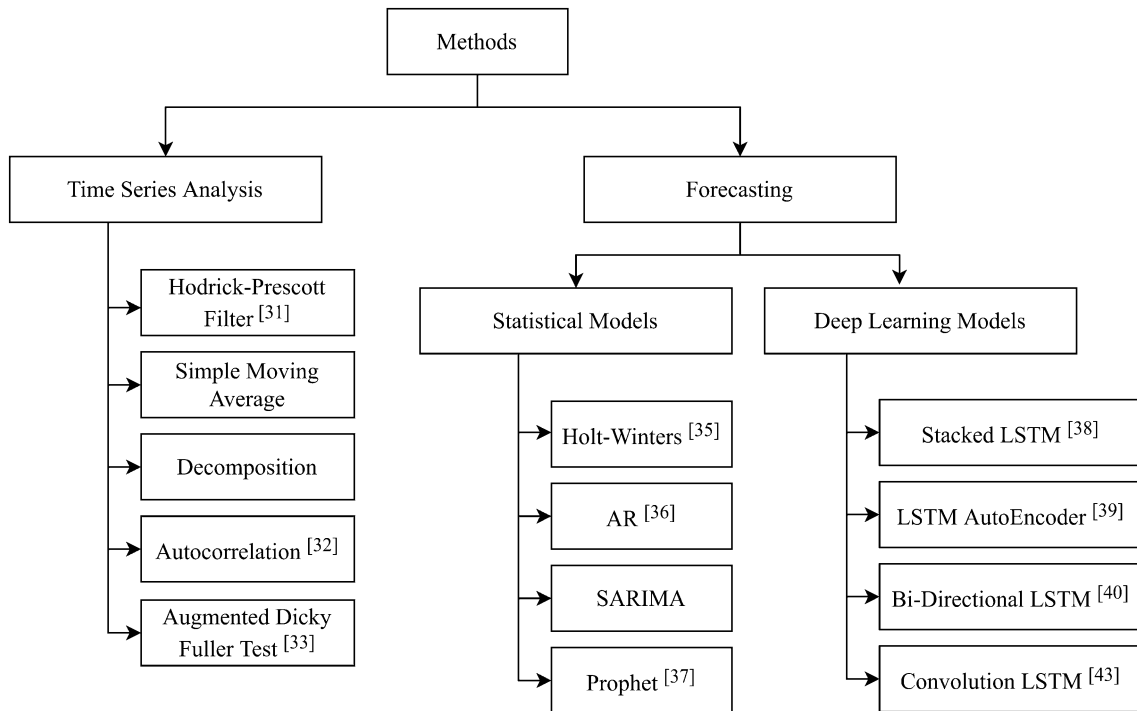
Methods

Time Series Analysis

Hodrick-Prescott Filter $^{[31]}$

Simple Moving Average

Decomposition

Autocorrelation $^{[32]}$

Augmented Dicky Fuller Test $^{[33]}$

Forecasting

Statistical Models

Holt-Winters $^{[35]}$

AR $^{[36]}$

SARIMA

Prophet $^{[37]}$

Deep Learning Models

Stacked LSTM $^{[38]}$

LSTM AutoEncoder $^{[39]}$

Bi-Directional LSTM $^{[40]}$

Convolution LSTM $^{[43]}$